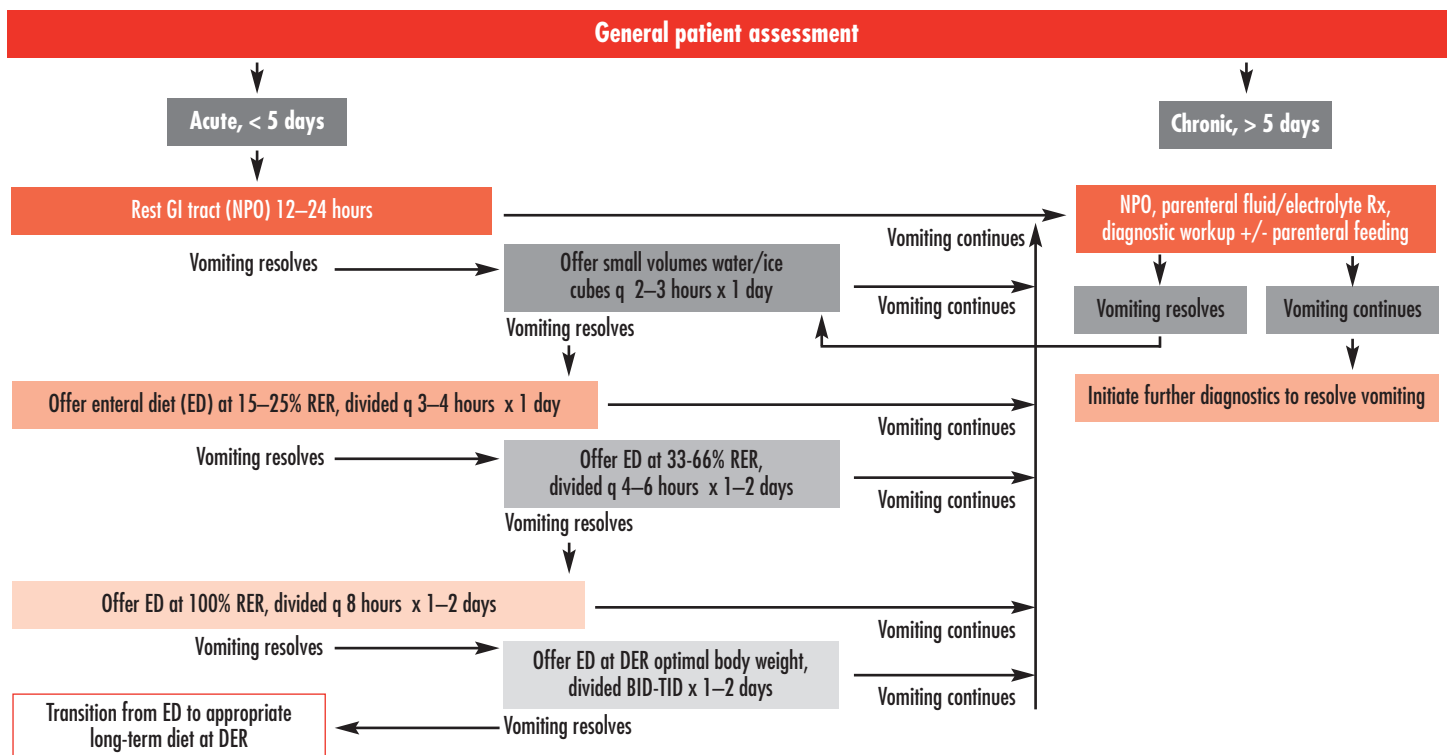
General patient assessment

Acute, < 5 days

Chronic, > 5 days

Rest GI tract (NPO) 12–24 hours

Vomiting continues

NPO, parenteral fluid/electrolyte Rx, diagnostic workup +/- parenteral feeding

Vomiting resolves

Offer small volumes water/ice cubes q 2–3 hours x 1 day

Vomiting continues

Vomiting resolves

Vomiting continues

Vomiting resolves

Offer enteral diet (ED) at 15–25% RER, divided q 3–4 hours x 1 day

Initiate further diagnostics to resolve vomiting

Vomiting continues

Vomiting resolves

Offer ED at 33-66% RER, divided q 4–6 hours x 1–2 days

Vomiting continues

Vomiting resolves

Offer ED at 100% RER, divided q 8 hours x 1–2 days

Vomiting continues

Vomiting resolves

Offer ED at DER optimal body weight, divided BID-TID x 1–2 days

Vomiting continues

Transition from ED to appropriate long-term diet at DER

Vomiting resolves